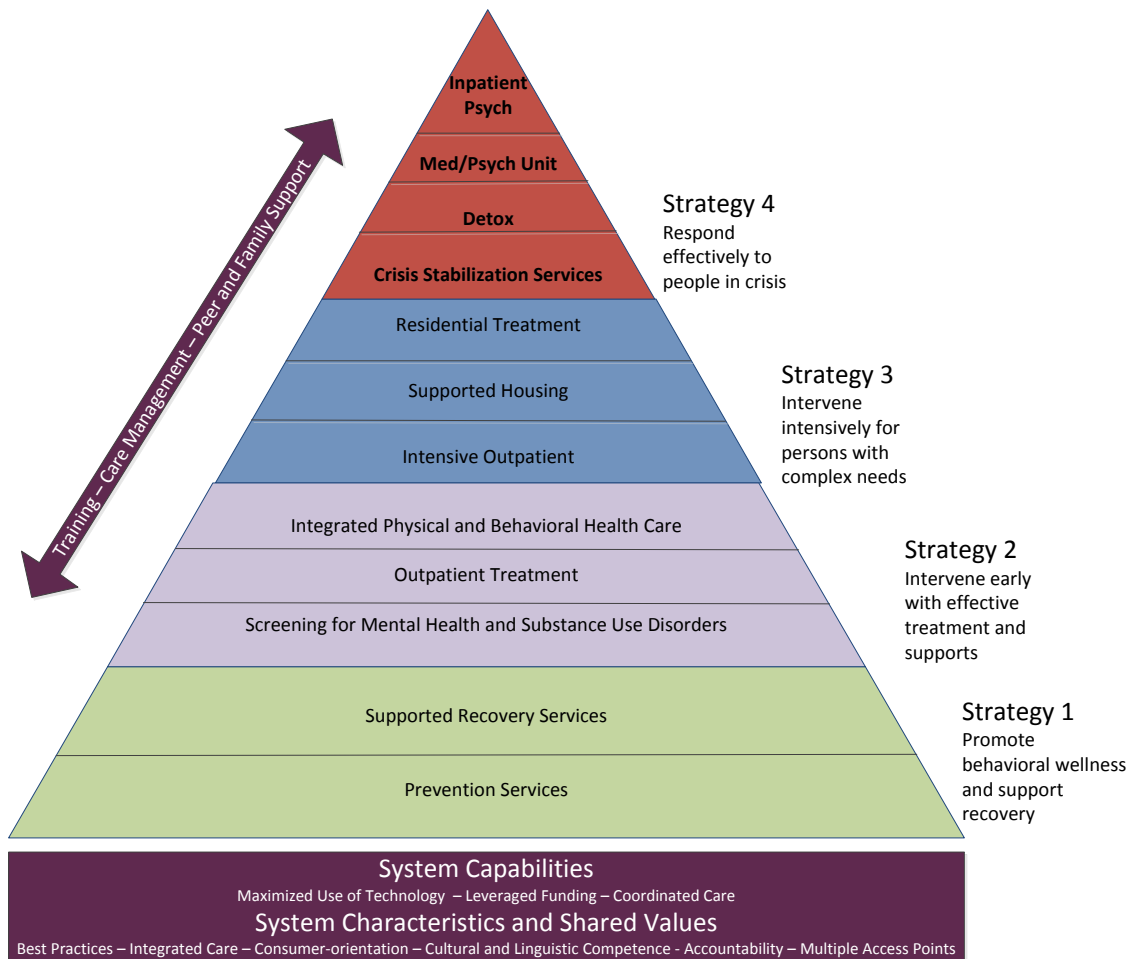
Training – Care Management – Peer and Family Support

Inpatient Psych

Med/Psych Unit

Detox

Crisis Stabilization Services

Strategy 4
Respond effectively to people in crisis

Residential Treatment

Supported Housing

Intensive Outpatient

Strategy 3
Intervene intensively for persons with complex needs

Integrated Physical and Behavioral Health Care

Outpatient Treatment

Screening for Mental Health and Substance Use Disorders

Strategy 2
Intervene early with effective treatment and supports

Supported Recovery Services

Prevention Services

Strategy 1
Promote behavioral wellness and support recovery

System Capabilities
Maximized Use of Technology – Leveraged Funding – Coordinated Care
System Characteristics and Shared Values
Best Practices – Integrated Care – Consumer-orientation – Cultural and Linguistic Competence - Accountability – Multiple Access Points